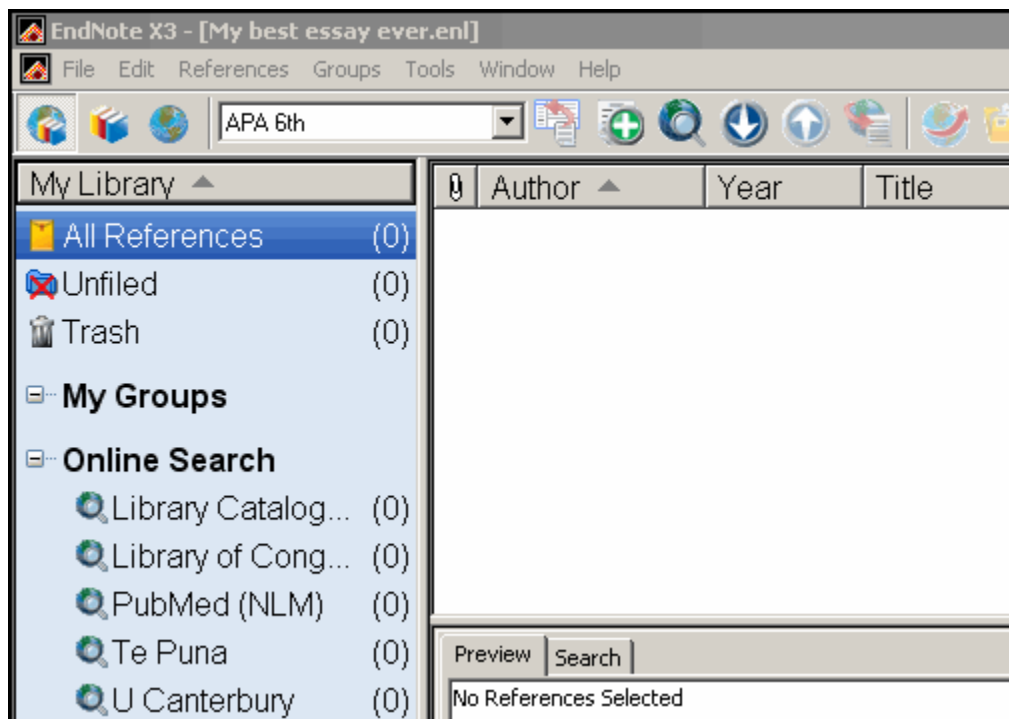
EndNote X3 - [My best essay ever.enl]

File Edit References Groups Tools Window Help

APA 6th

My Library

All References (0)
Unfiled (0)
Trash (0)

My Groups

Online Search

Library Catalog... (0)
Library of Cong... (0)
PubMed (NLM) (0)
Te Puna (0)
U Canterbury (0)

| Author | Year | Title |
|---|---|---|

Preview Search

No References Selected